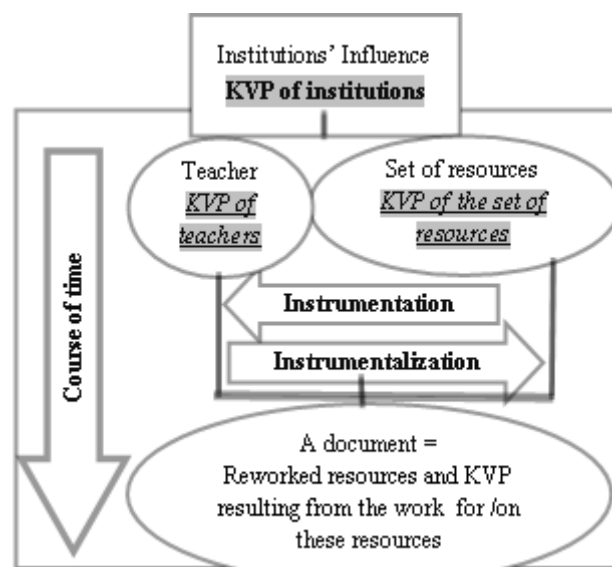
Institutions' Influence
**KVP of institutions**

Teacher
*KVP of teachers*

Set of resources
*KVP of the set of resources*

Course of time

**Instrumentation**

**Instrumentalization**

A document =
Reworked resources and KVP resulting from the work for /on these resources